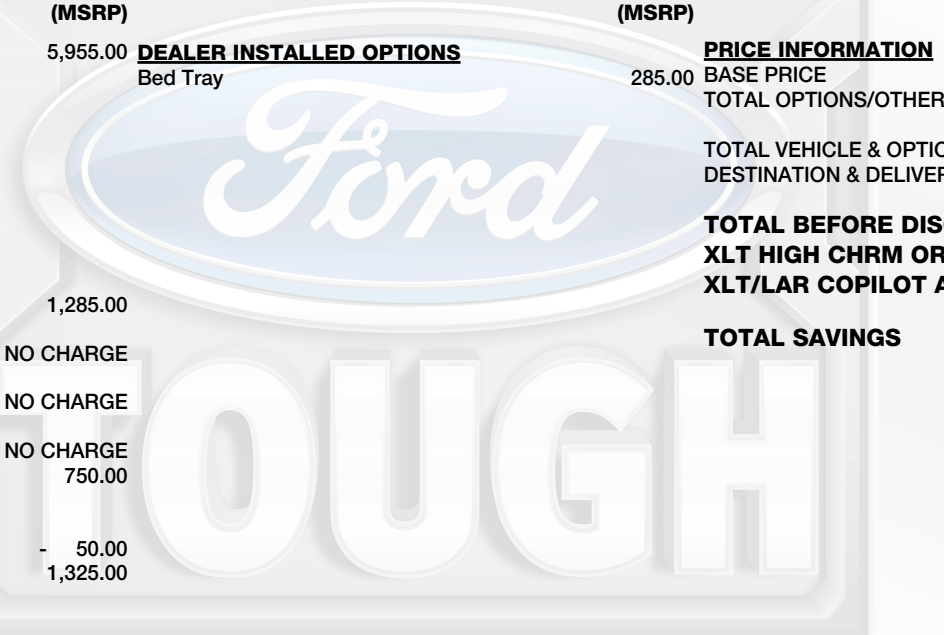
(MSRP)

5,955.00

1,285.00

NO CHARGE

NO CHARGE

NO CHARGE
750.00

- 50.00
1,325.00

DEALER INSTALLED OPTIONS
Bed Tray

Ford

TOUGH

(MSRP)

285.00

PRICE INFORMATION
BASE PRICE
TOTAL OPTIONS/OTHER

TOTAL VEHICLE & OPTIO
DESTINATION & DELIVER

TOTAL BEFORE DIS
XLT HIGH CHRM OR
XLT/LAR COPILOT A

TOTAL SAVINGS